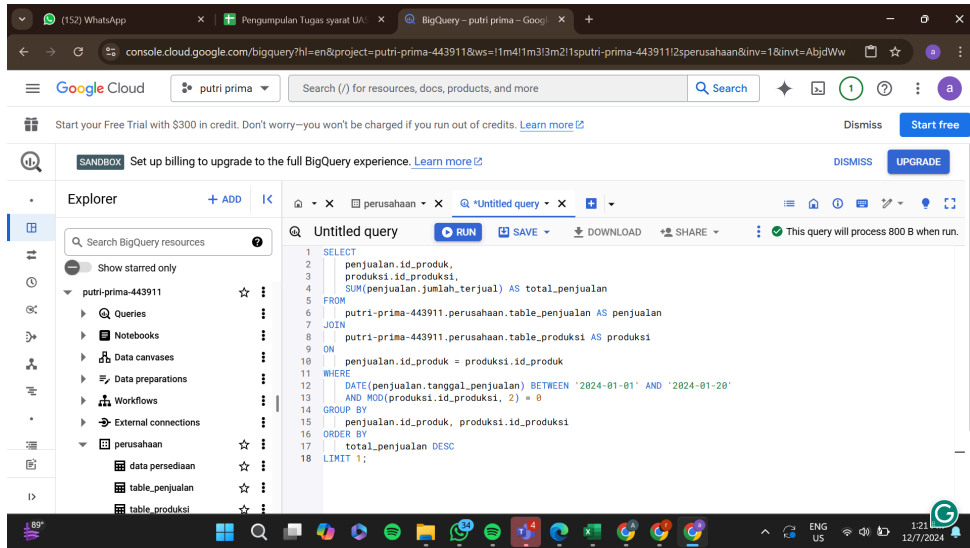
(152) WhatsApp
Pengumpulan Tugas syarat UAS
BigQuery – putri prima – Googl
console.cloud.google.com/bigquery?hl=en&project=putri-prima-443911&ws=!1m4!1m3!3m2!1sputri-prima-443911!2sperusahaan&inv=1&invt=AbjdWw

Google Cloud
putri prima
Search (/) for resources, docs, products, and more
Search

Start your Free Trial with $300 in credit. Don't worry—you won't be charged if you run out of credits. Learn more
Dismiss
Start free

SANDBOX Set up billing to upgrade to the full BigQuery experience. Learn more
DISMISS
UPGRADE

Explorer
+ ADD
Search BigQuery resources
Show starred only
putri-prima-443911
Queries
Notebooks
Data canvases
Data preparations
Workflows
External connections
perusahaan
data persediaan
table_penjualan
table_produksi

perusahaan
*Untitled query
Untitled query
RUN
SAVE
DOWNLOAD
SHARE
This query will process 800 B when run.

1 SELECT
2 penjualan.id_produk,
3 produksi.id_produksi,
4 SUM(penjualan.jumlah_terjual) AS total_penjualan
5 FROM
6 putri-prima-443911.perusahaan.table_penjualan AS penjualan
7 JOIN
8 putri-prima-443911.perusahaan.table_produksi AS produksi
9 ON
10 penjualan.id_produk = produksi.id_produk
11 WHERE
12 DATE(penjualan.tanggal_penjualan) BETWEEN '2024-01-01' AND '2024-01-20'
13 AND MOD(produksi.id_produksi, 2) = 0
14 GROUP BY
15 penjualan.id_produk, produksi.id_produksi
16 ORDER BY
17 total_penjualan DESC
18 LIMIT 1;

89°
34
4
ENG
US
1:21
12/7/2024